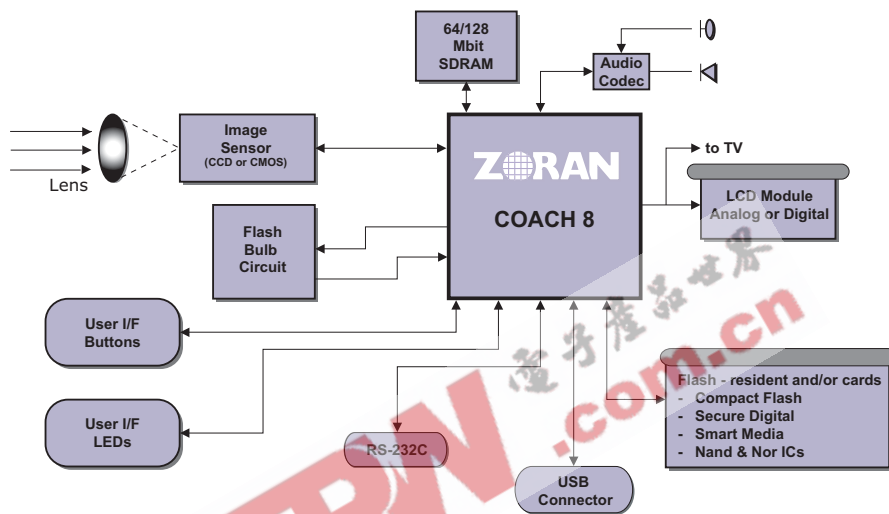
64/128 Mbit SDRAM

Audio Codec

Image Sensor (CCD or CMOS)

Lens

ZORAN

COACH 8

to TV

LCD Module Analog or Digital

Flash Bulb Circuit

User I/F Buttons

User I/F LEDs

RS-232C

USB Connector

Flash - resident and/or cards
- Compact Flash
- Secure Digital
- Smart Media
- Nand & Nor ICs

电子产品世界

EEPW.com.cn